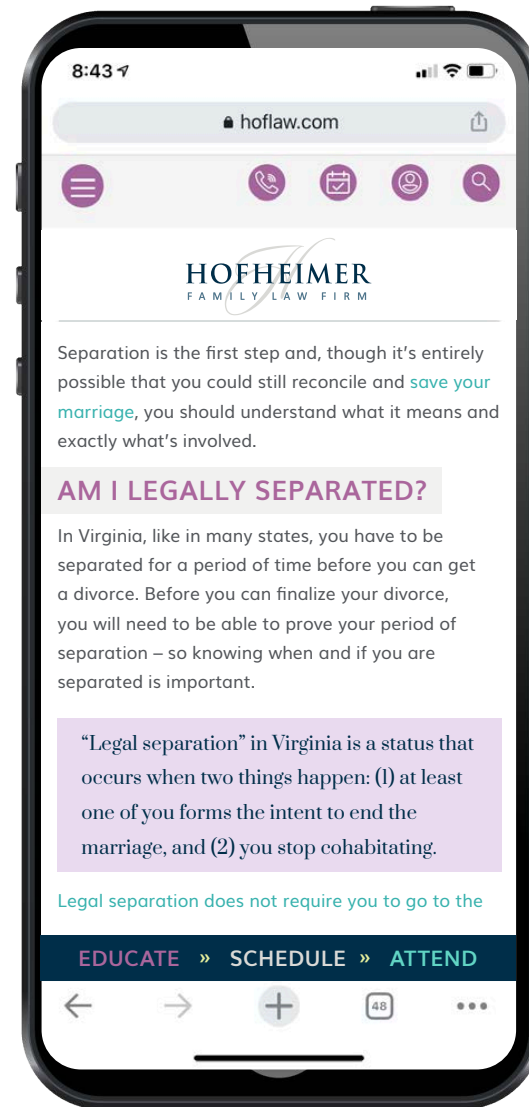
8:43

hoflaw.com

HOFHEIMER
FAMILY LAW FIRM

Separation is the first step and, though it's entirely possible that you could still reconcile and save your marriage, you should understand what it means and exactly what's involved.

AM I LEGALLY SEPARATED?

In Virginia, like in many states, you have to be separated for a period of time before you can get a divorce. Before you can finalize your divorce, you will need to be able to prove your period of separation – so knowing when and if you are separated is important.

"Legal separation" in Virginia is a status that occurs when two things happen: (1) at least one of you forms the intent to end the marriage, and (2) you stop cohabitating.

Legal separation does not require you to go to the

EDUCATE » SCHEDULE » ATTEND

48